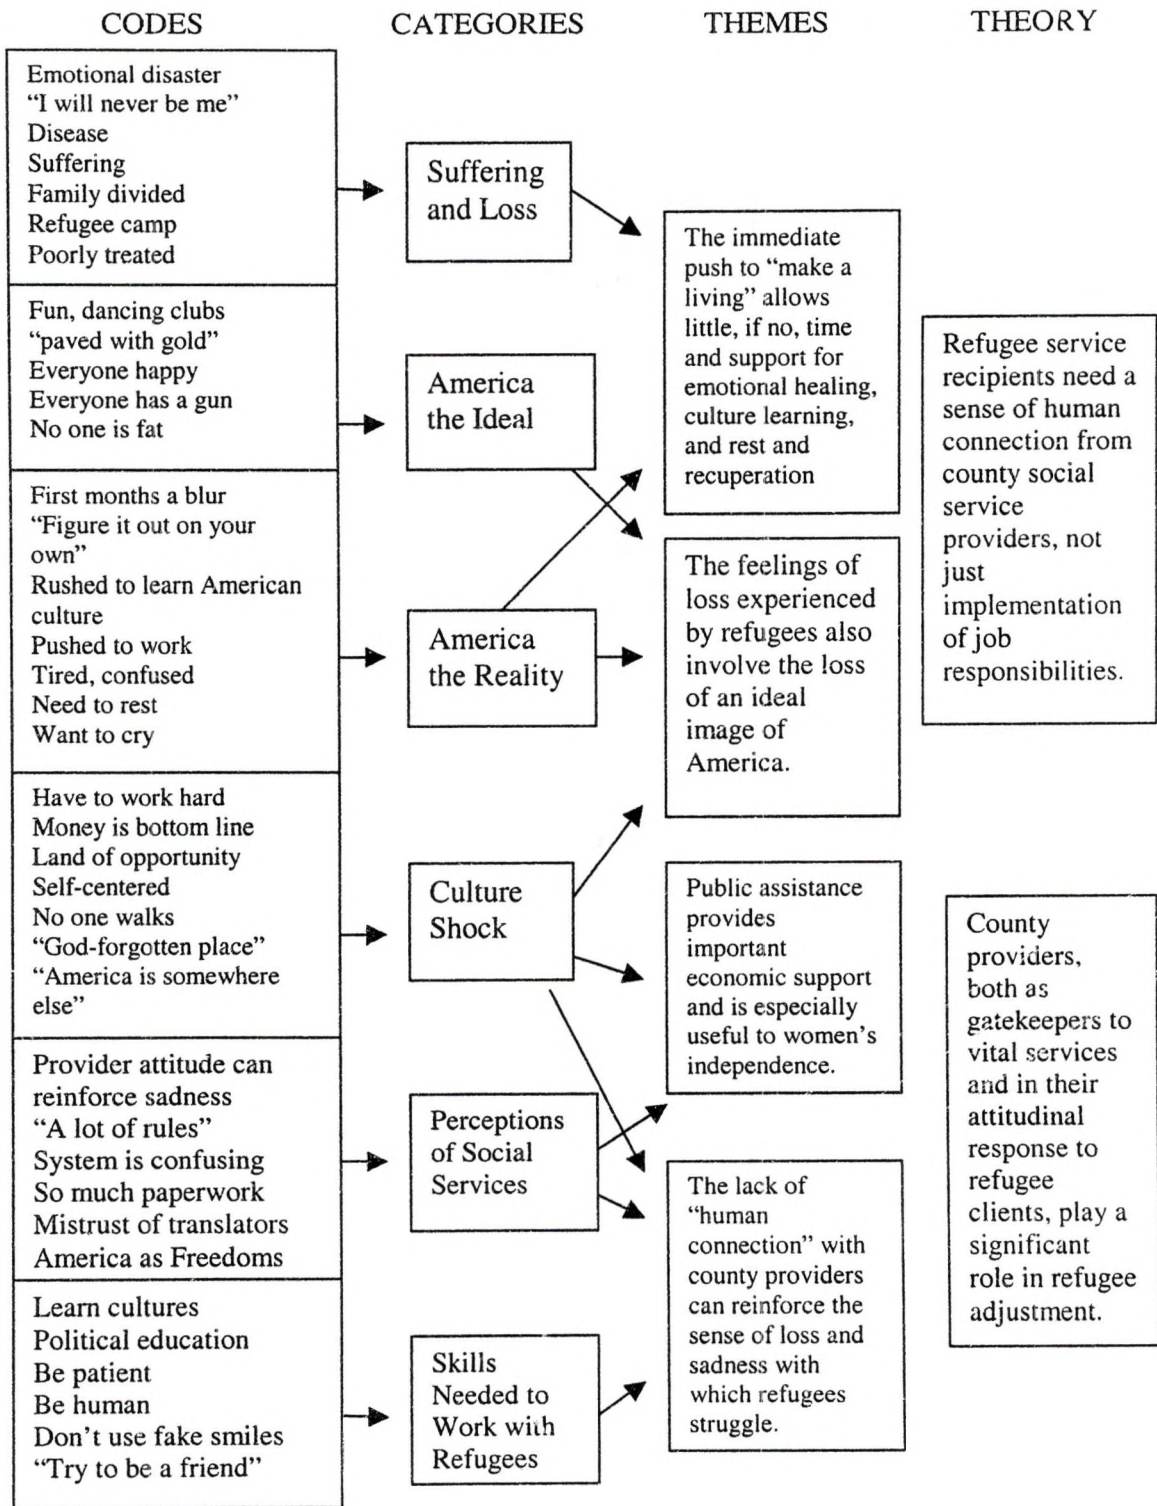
CODES

CATEGORIES

THEMES

THEORY

Emotional disaster
"I will never be me"
Disease
Suffering
Family divided
Refugee camp
Poorly treated

Fun, dancing clubs
"paved with gold"
Everyone happy
Everyone has a gun
No one is fat

First months a blur
"Figure it out on your own"
Rushed to learn American culture
Pushed to work
Tired, confused
Need to rest
Want to cry

Have to work hard
Money is bottom line
Land of opportunity
Self-centered
No one walks
"God-forgotten place"
"America is somewhere else"

Provider attitude can reinforce sadness
"A lot of rules"
System is confusing
So much paperwork
Mistrust of translators
America as Freedoms

Learn cultures
Political education
Be patient
Be human
Don't use fake smiles
"Try to be a friend"

Suffering and Loss

America the Ideal

America the Reality

Culture Shock

Perceptions of Social Services

Skills Needed to Work with Refugees

The immediate push to "make a living" allows little, if no, time and support for emotional healing, culture learning, and rest and recuperation

The feelings of loss experienced by refugees also involve the loss of an ideal image of America.

Public assistance provides important economic support and is especially useful to women's independence.

The lack of "human connection" with county providers can reinforce the sense of loss and sadness with which refugees struggle.

Refugee service recipients need a sense of human connection from county social service providers, not just implementation of job responsibilities.

County providers, both as gatekeepers to vital services and in their attitudinal response to refugee clients, play a significant role in refugee adjustment.